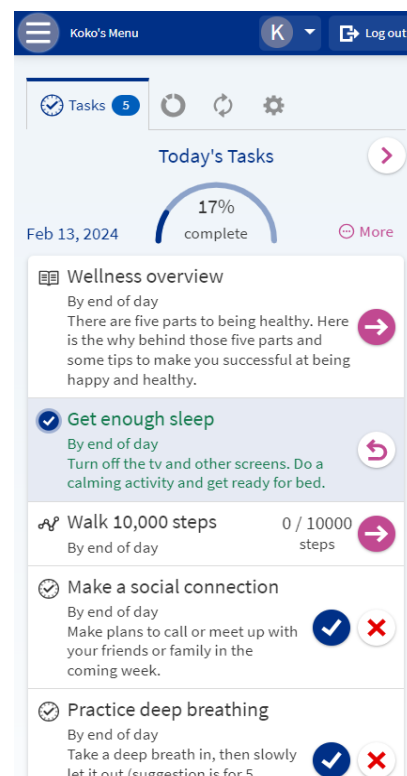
Koko's Menu

K

Log out

Tasks 5

Today's Tasks

17%
complete

Feb 13, 2024

More

Wellness overview
By end of day
There are five parts to being healthy. Here is the why behind those five parts and some tips to make you successful at being happy and healthy.

Get enough sleep
By end of day
Turn off the tv and other screens. Do a calming activity and get ready for bed.

Walk 10,000 steps
By end of day
0 / 10000
steps

Make a social connection
By end of day
Make plans to call or meet up with your friends or family in the coming week.

Practice deep breathing
By end of day
Take a deep breath in, then slowly let it out (suggestion is for 5 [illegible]